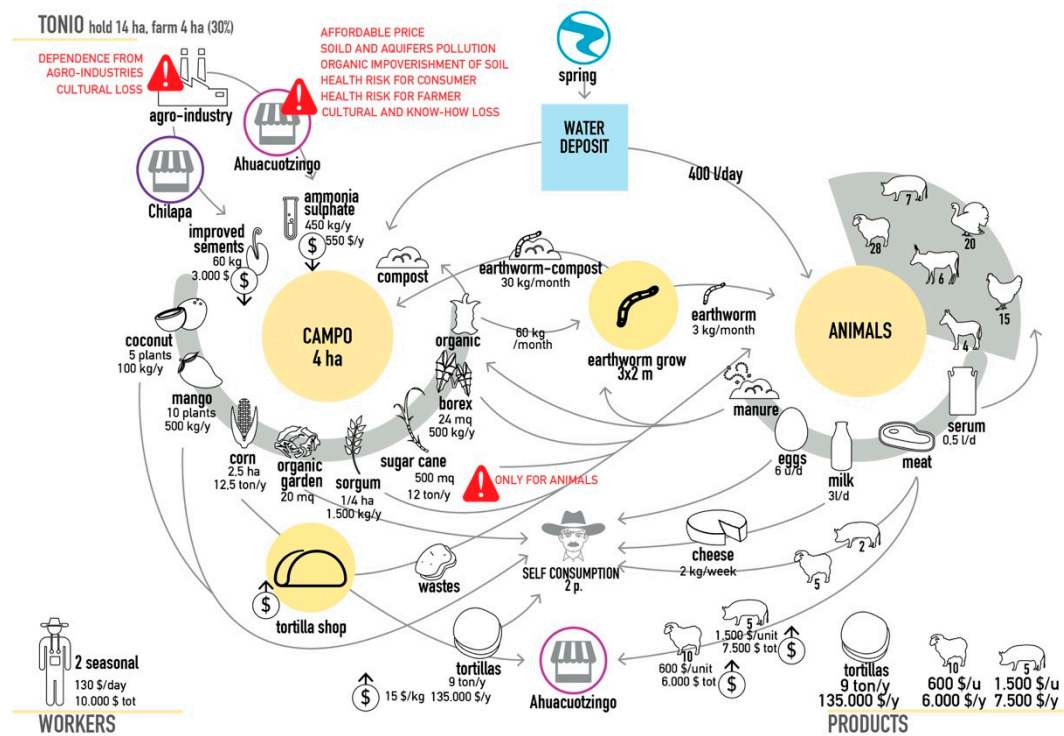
TONIO hold 14 ha, farm 4 ha (30%)

DEPENDENCE FROM AGRO-INDUSTRIES
CULTURAL LOSS

AFFORDABLE PRICE
SOILD AND AQUIFERS POLLUTION
ORGANIC IMPOVERISHMENT OF SOIL
HEALTH RISK FOR CONSUMER
HEALTH RISK FOR FARMER
CULTURAL AND KNOW-HOW LOSS

spring

agro-industry

Ahuacuotzingo

WATER DEPOSIT

Chilapa

400 l/day

ammonia sulphate
450 kg/y
550 $/y

improved sements
60 kg
3.000 $

compost

earthworm-compost
30 kg/month

7
20
28
6
15
4

CAMPO
4 ha

organic

60 kg /month

earthworm grow
3x2 m

earthworm
3 kg/month

ANIMALS

coconut
5 plants
100 kg/y

mango
10 plants
500 kg/y

borex
24 mq
500 kg/y

manure

serum
0,5 l/d

corn
2.5 ha
12,5 ton/y

organic garden
20 mq

sorgum
1/4 ha
1.500 kg/y

sugar cane
500 mq
12 ton/y

ONLY FOR ANIMALS

eggs
6 d/d

milk
3l/d

meat

cheese
2 kg/week

2

5

SELF CONSUMPTION
2 p.

wastes

tortilla shop

2 seasonal
130 $/day
10.000 $ tot

tortillas
9 ton/y
15 $/kg 135.000 $/y

Ahuacuotzingo

10
600 $/unit
6.000 $ tot

5
1.500 $/unit
7.500 $ tot

tortillas
9 ton/y
135.000 $/y

10
600 $/u
6.000 $/y

5
1.500 $/u
7.500 $/y

WORKERS

PRODUCTS